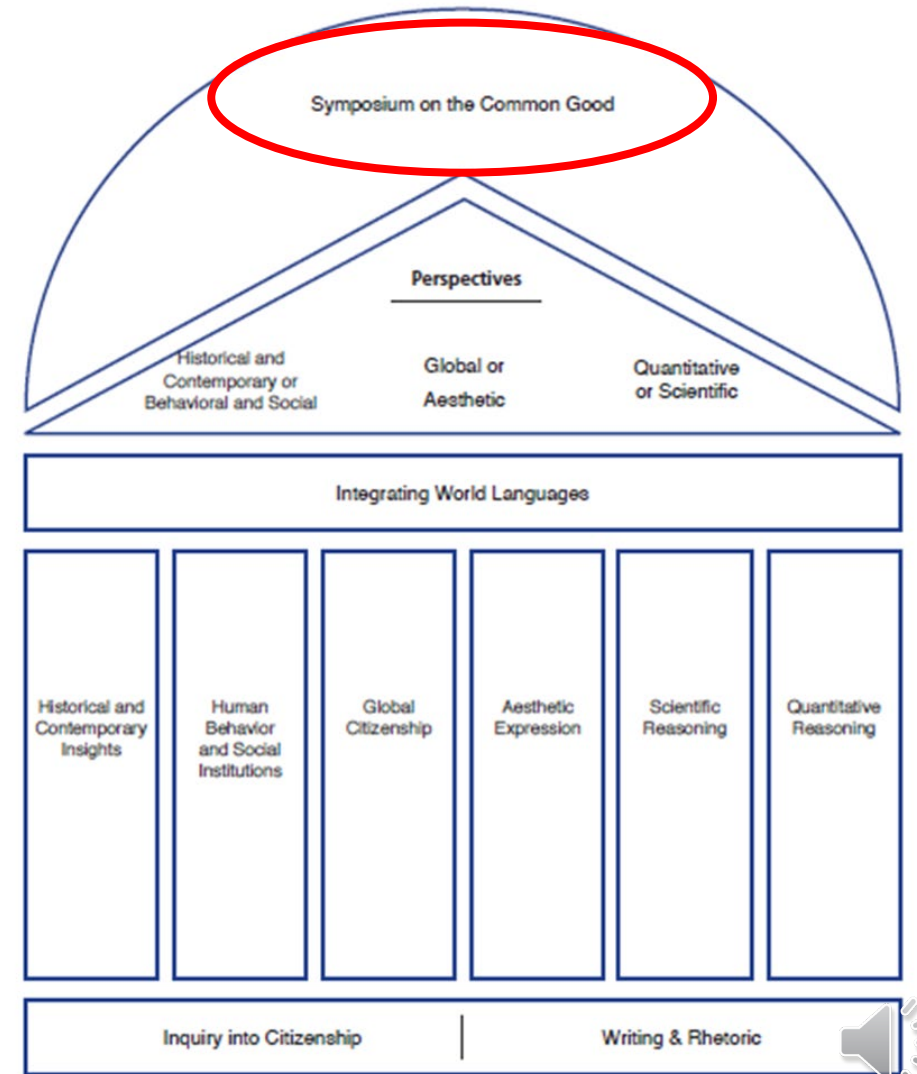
Symposium on the Common Good

Perspectives

Historical and Contemporary or Behavioral and Social

Global or Aesthetic

Quantitative or Scientific

Integrating World Languages

Historical and Contemporary Insights

Human Behavior and Social Institutions

Global Citizenship

Aesthetic Expression

Scientific Reasoning

Quantitative Reasoning

Inquiry into Citizenship

Writing & Rhetoric